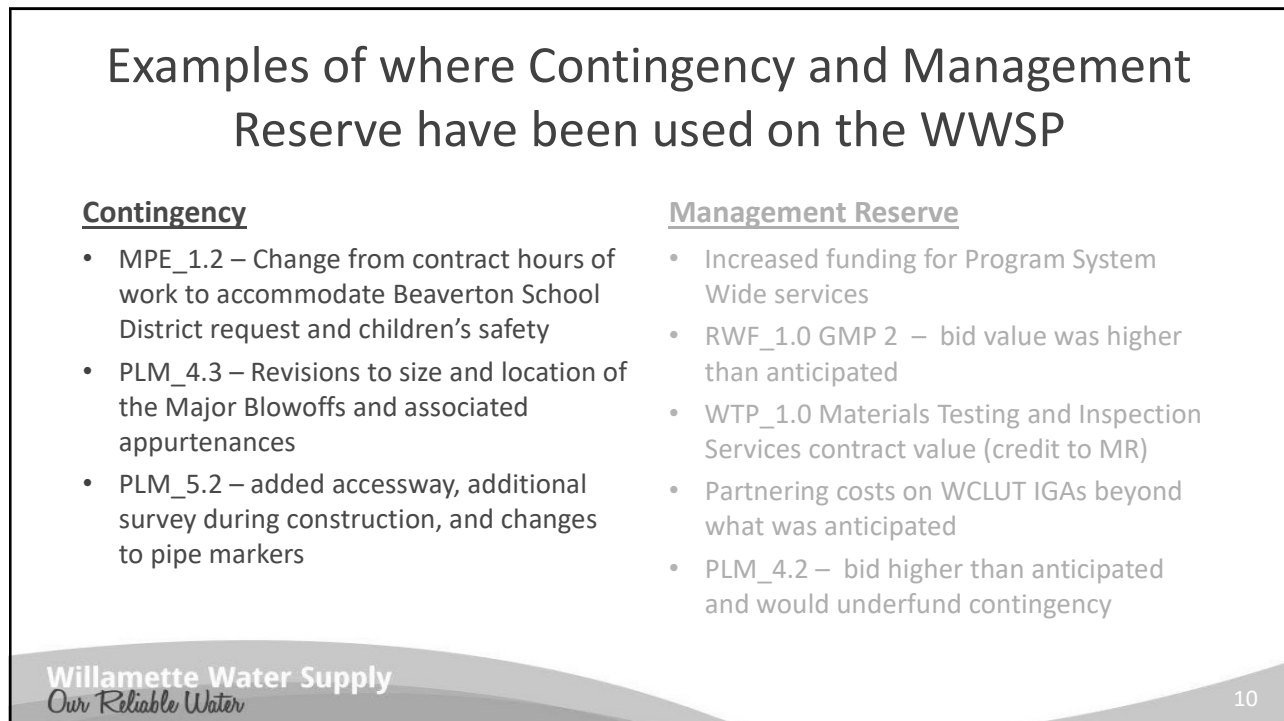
Examples of where Contingency and Management Reserve have been used on the WWSP

**Contingency**

- MPE_1.2 – Change from contract hours of work to accommodate Beaverton School District request and children's safety
- PLM_4.3 – Revisions to size and location of the Major Blowoffs and associated appurtenances
- PLM_5.2 – added accessway, additional survey during construction, and changes to pipe markers

**Management Reserve**

- Increased funding for Program System Wide services
- RWF_1.0 GMP 2 – bid value was higher than anticipated
- WTP_1.0 Materials Testing and Inspection Services contract value (credit to MR)
- Partnering costs on WCLUT IGAs beyond what was anticipated
- PLM_4.2 – bid higher than anticipated and would underfund contingency

Willamette Water Supply
Our Reliable Water

10